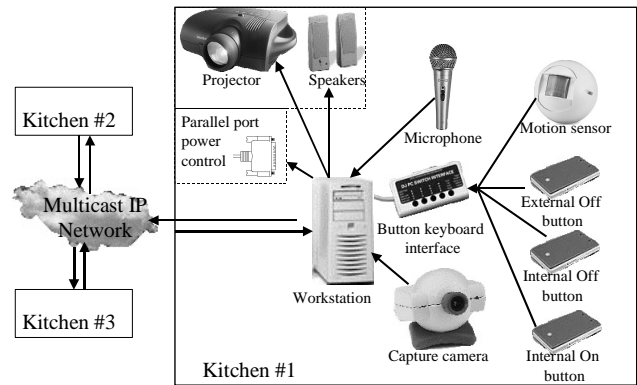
Projector

Speakers

Kitchen #2

Parallel port power control

Microphone

Motion sensor

DJ PC SWITCH INTERFACE

Multicast IP Network

External Off button

Button keyboard interface

Internal Off button

Workstation

Kitchen #3

Capture camera

Internal On button

Kitchen #1